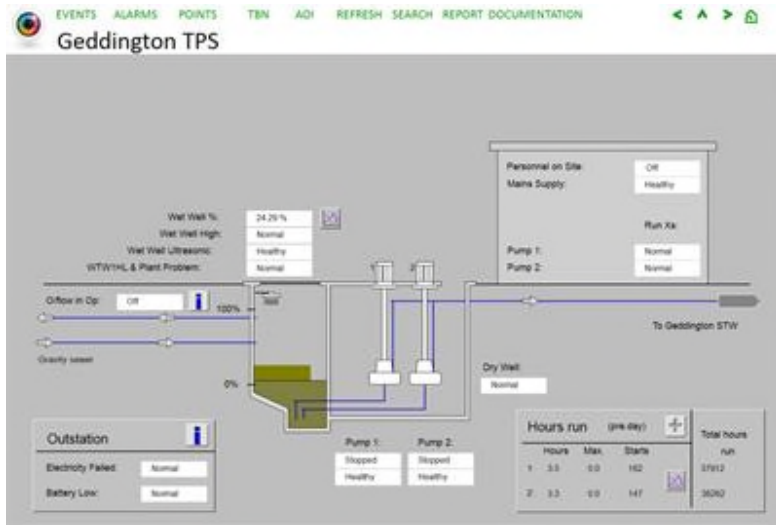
EVENTS ALARMS POINTS TBN AOI REFRESH SEARCH REPORT DOCUMENTATION

Geddington TPS

Personnel on Site: Off
Mains Supply: Healthy

Run Xs:
Pump 1: Normal
Pump 2: Normal

Wet Well %: 24.29 %
Wet Well High: Normal
Wet Well Ultrasonic: Healthy
WTW/HL & Plant Problem: Normal

1 2

Orflow in Op: Off

100%

0%

Gravity sewer

To Geddington STW

Dry Well:
Normal

Outstation

Electricity Failed: Normal
Battery Low: Normal

Pump 1:
Stopped
Healthy

Pump 2:
Stopped
Healthy

Hours run (pre day)

| | Hours | Max. | Starts |
|---|---|---|---|
| 1 | 3.3 | 0.0 | 162 |
| 2 | 3.3 | 0.0 | 147 |

Total hours run
37913
36262